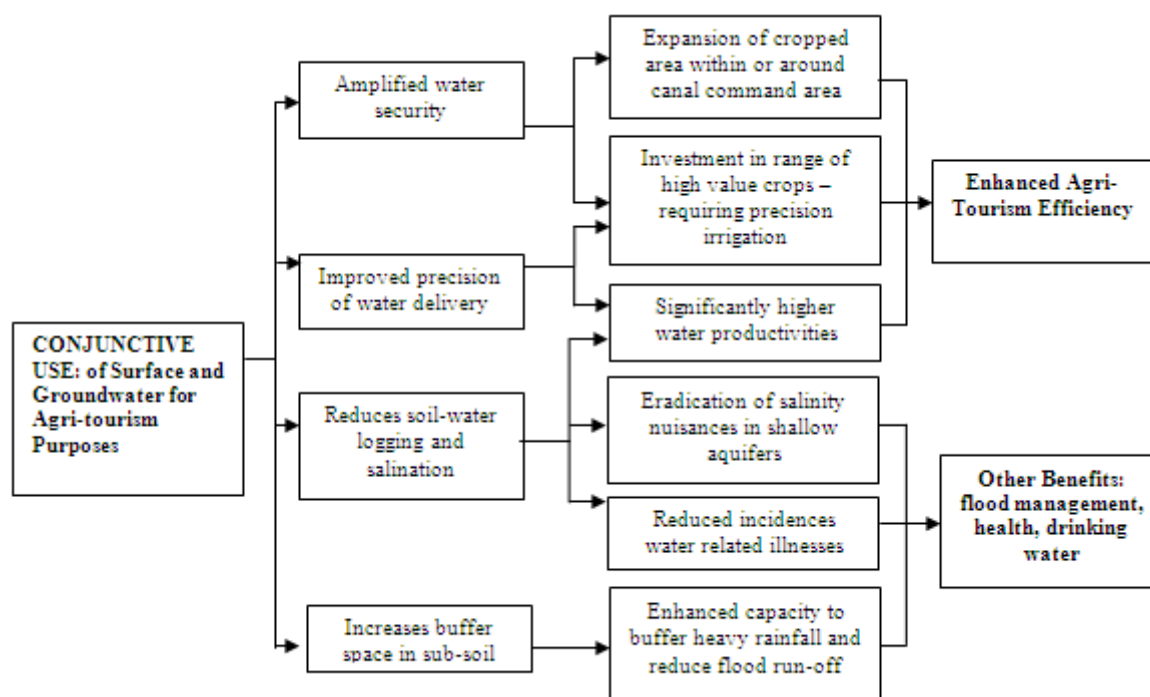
CONJUNCTIVE USE: of Surface and Groundwater for Agri-tourism Purposes

Amplified water security

Improved precision of water delivery

Reduces soil-water logging and salination

Increases buffer space in sub-soil

Expansion of cropped area within or around canal command area

Investment in range of high value crops – requiring precision irrigation

Significantly higher water productivities

Eradication of salinity nuisances in shallow aquifers

Reduced incidences water related illnesses

Enhanced capacity to buffer heavy rainfall and reduce flood run-off

Enhanced Agri-Tourism Efficiency

Other Benefits: flood management, health, drinking water